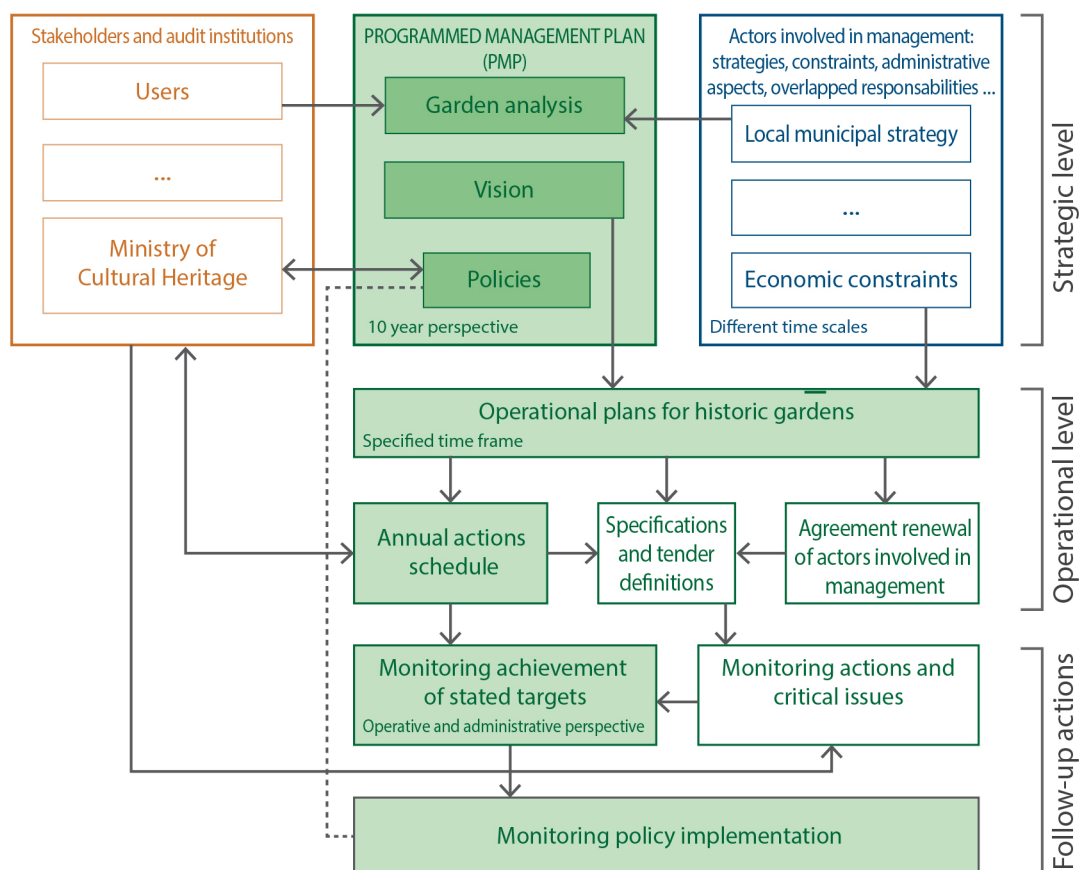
Stakeholders and audit institutions

Users

...

Ministry of Cultural Heritage

PROGRAMMED MANAGEMENT PLAN (PMP)

Garden analysis

Vision

Policies

10 year perspective

Actors involved in management: strategies, constraints, administrative aspects, overlapped responsabilities ...

Local municipal strategy

...

Economic constraints

Different time scales

Strategic level

Operational plans for historic gardens

Specified time frame

Annual actions schedule

Specifications and tender definitions

Agreement renewal of actors involved in management

Operational level

Monitoring achievement of stated targets

Operative and administrative perspective

Monitoring actions and critical issues

Monitoring policy implementation

Follow-up actions